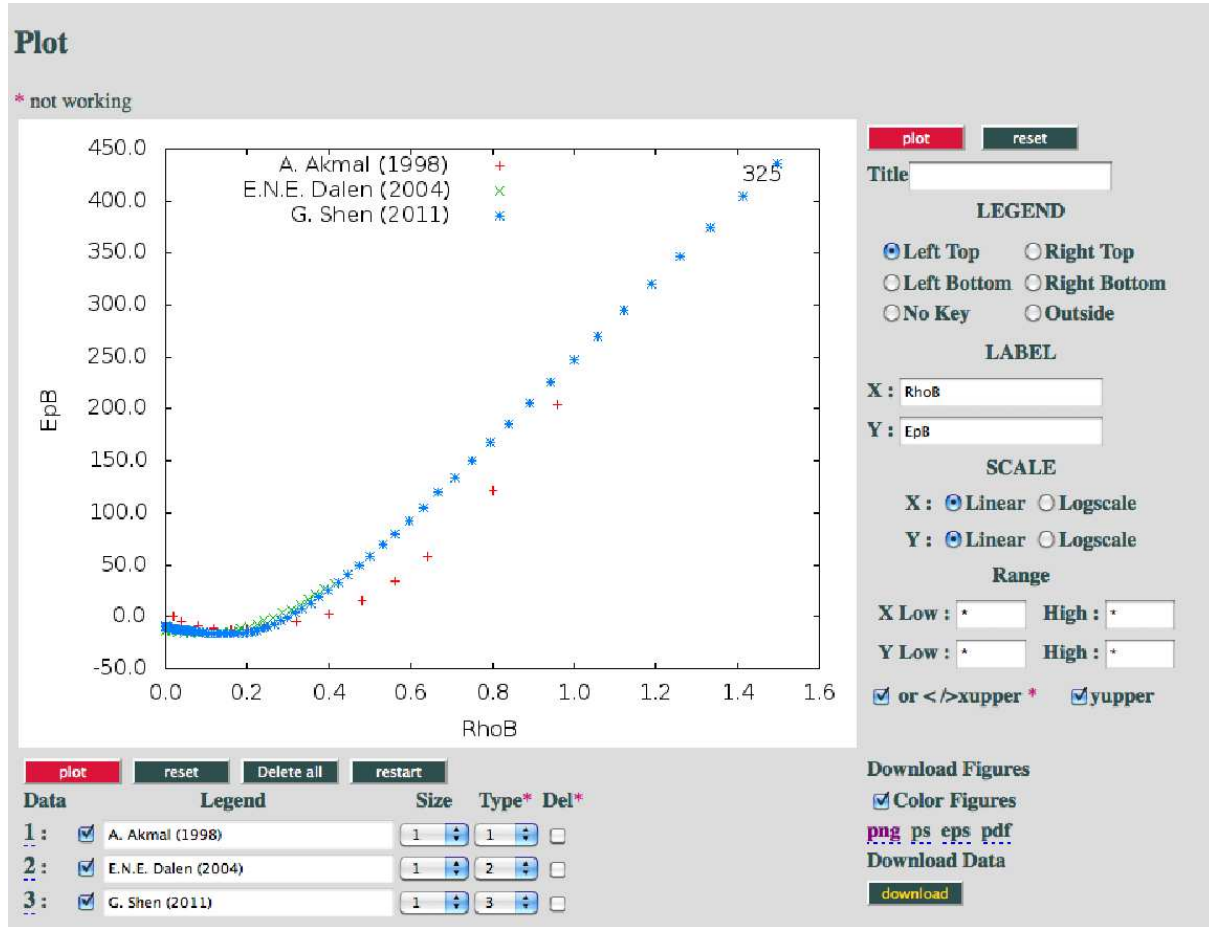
Plot

* not working

450.0
400.0
350.0
300.0
250.0
200.0
150.0
100.0
50.0
0.0
-50.0

A. Akmal (1998) +
E.N.E. Dalen (2004) ×
G. Shen (2011) *

325

EpB

0.0 0.2 0.4 0.6 0.8 1.0 1.2 1.4 1.6

RhoB

plot reset

Title

LEGEND

Left Top Right Top
Left Bottom Right Bottom
No Key Outside

LABEL

X : RhoB

Y : EpB

SCALE

X : Linear Logscale

Y : Linear Logscale

Range

X Low : * High : *

Y Low : * High : *

or </>xupper * yupper

plot reset Delete all restart

| Data | | Legend | Size | Type* | Del* |
|---|---|---|---|---|---|
| 1 : | ☑ | A. Akmal (1998) | 1 | 1 | ☐ |
| 2 : | ☑ | E.N.E. Dalen (2004) | 1 | 2 | ☐ |
| 3 : | ☑ | G. Shen (2011) | 1 | 3 | ☐ |

Download Figures

Color Figures

png ps eps pdf

Download Data

download